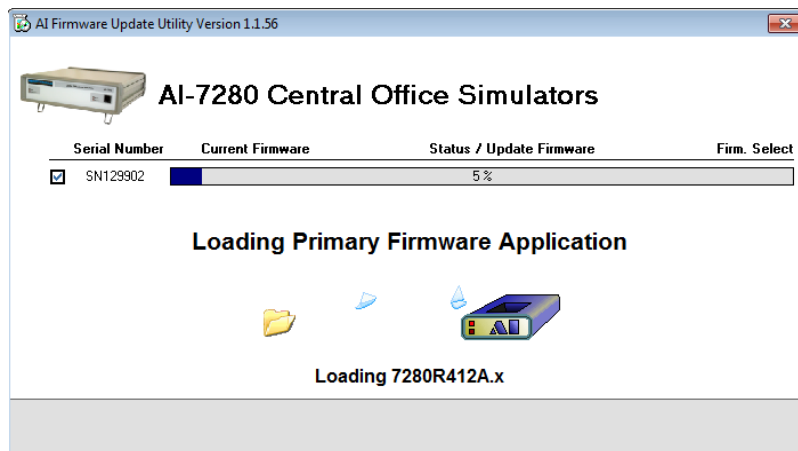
AI Firmware Update Utility Version 1.1.56

AI-7280 Central Office Simulators

| Serial Number | Current Firmware | Status / Update Firmware | Firm. Select |
|---|---|---|---|
| SN129902 | | 5 % | |

Loading Primary Firmware Application

AI

Loading 7280R412A.x